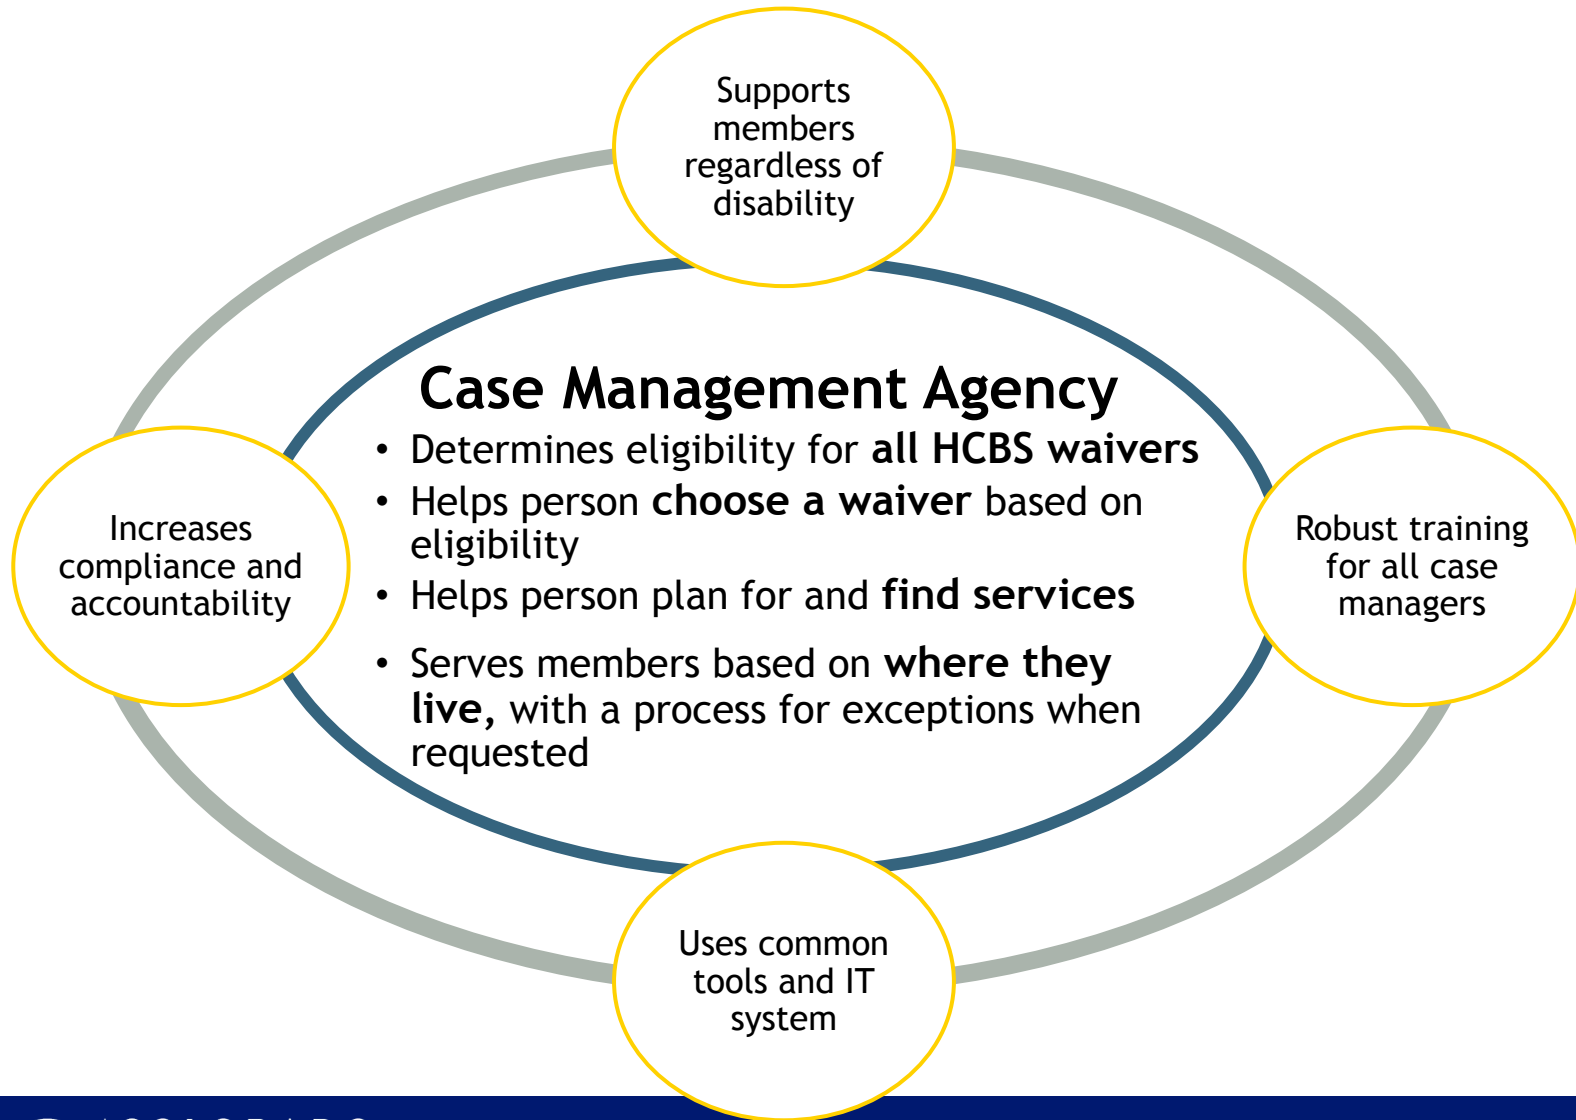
Supports members regardless of disability

Increases compliance and accountability

Case Management Agency

• Determines eligibility for **all HCBS waivers**
• Helps person **choose a waiver** based on eligibility
• Helps person plan for and **find services**
• Serves members based on **where they live,** with a process for exceptions when requested

Robust training for all case managers

Uses common tools and IT system

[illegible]